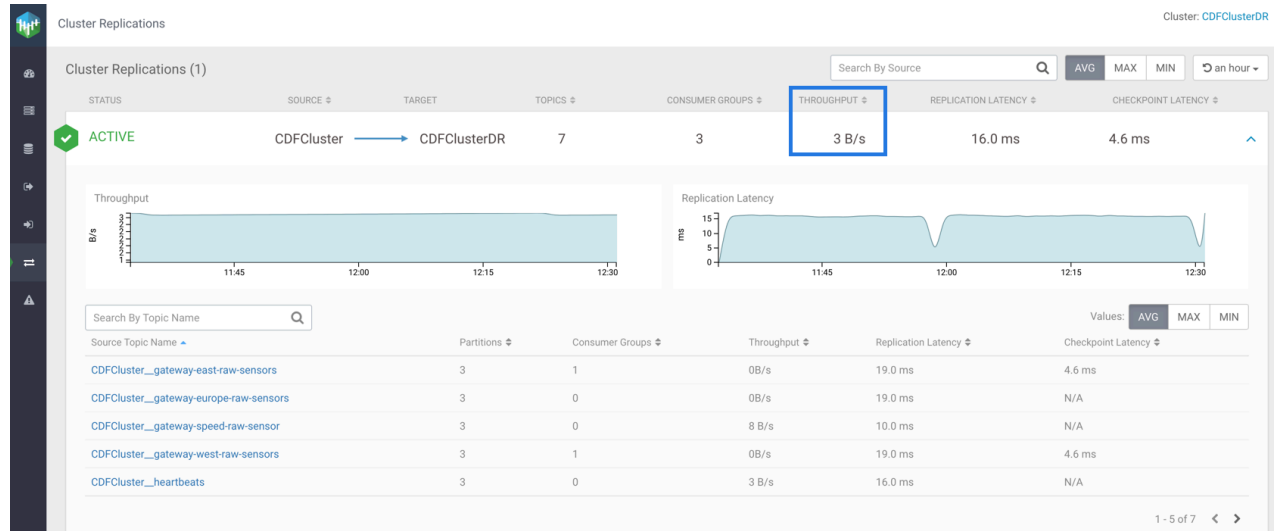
Cluster Replications

Cluster: CDFClusterDR

Cluster Replications (1)

Search By Source

AVG MAX MIN

an hour

| STATUS | SOURCE ⇕ | TARGET | TOPICS ⇕ | CONSUMER GROUPS ⇕ | THROUGHPUT ⇕ | REPLICATION LATENCY ⇕ | CHECKPOINT LATENCY ⇕ |
|---|---|---|---|---|---|---|---|
| ACTIVE | CDFCluster | CDFClusterDR | 7 | 3 | 3 B/s | 16.0 ms | 4.6 ms |

Throughput

B/s

3 3 2 2 2 1 1

11:45 12:00 12:15 12:30

Replication Latency

ms

15 10 5 0

11:45 12:00 12:15 12:30

Search By Topic Name

Values: AVG MAX MIN

| Source Topic Name ▲ | Partitions ⇕ | Consumer Groups ⇕ | Throughput ⇕ | Replication Latency ⇕ | Checkpoint Latency ⇕ |
|---|---|---|---|---|---|
| CDFCluster__gateway-east-raw-sensors | 3 | 1 | 0B/s | 19.0 ms | 4.6 ms |
| CDFCluster__gateway-europe-raw-sensors | 3 | 0 | 0B/s | 19.0 ms | N/A |
| CDFCluster__gateway-speed-raw-sensor | 3 | 0 | 8 B/s | 10.0 ms | N/A |
| CDFCluster__gateway-west-raw-sensors | 3 | 1 | 0B/s | 19.0 ms | 4.6 ms |
| CDFCluster__heartbeats | 3 | 0 | 3 B/s | 16.0 ms | N/A |

1 - 5 of 7 < >